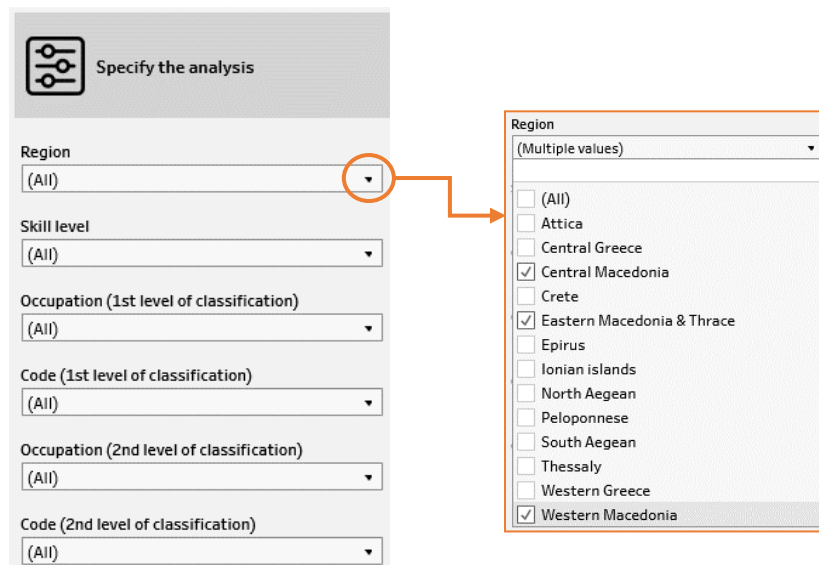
Specify the analysis

Region
(All)

Skill level
(All)

Occupation (1st level of classification)
(All)

Code (1st level of classification)
(All)

Occupation (2nd level of classification)
(All)

Code (2nd level of classification)
(All)

Region
(Multiple values)

(All)
Attica
Central Greece
✓ Central Macedonia
Crete
✓ Eastern Macedonia & Thrace
Epirus
Ionian islands
North Aegean
Peloponnese
South Aegean
Thessaly
Western Greece
✓ Western Macedonia